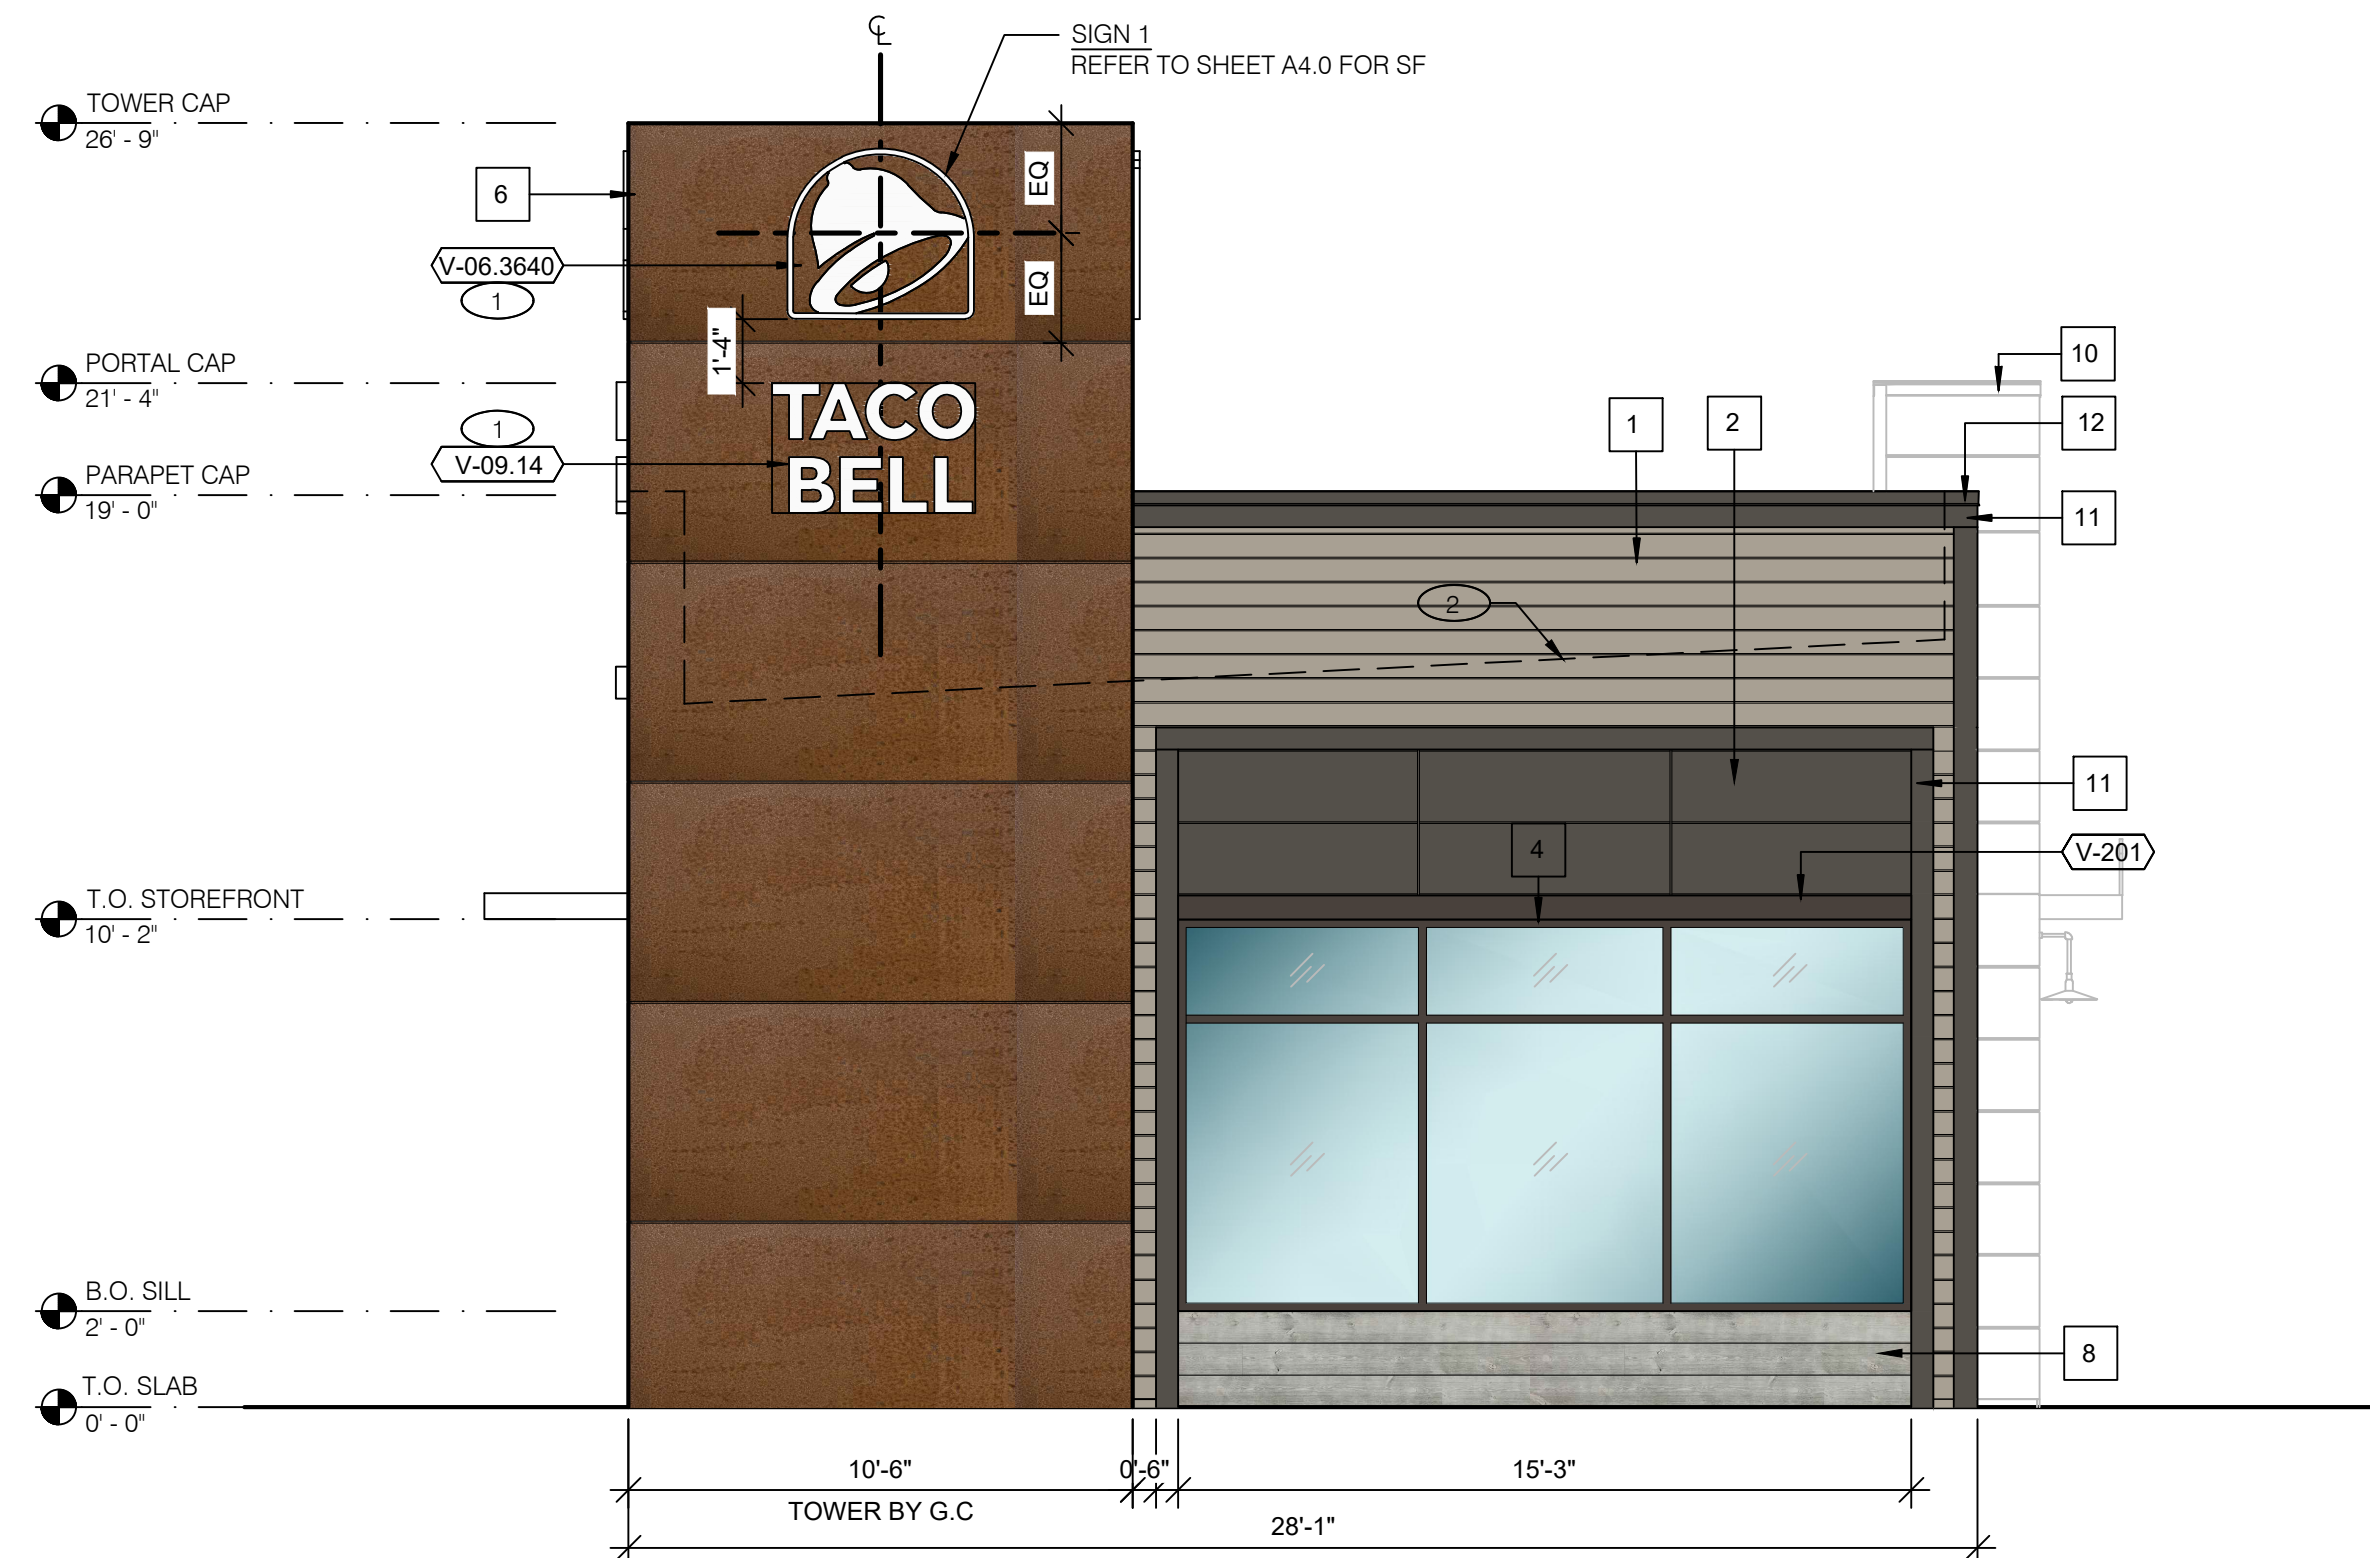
℄

SIGN 1
REFER TO SHEET A4.0 FOR SF

TOWER CAP
26' - 9"

6

V-06.3640
1

EQ

EQ

1'-4"

PORTAL CAP
21' - 4"

TACO
BELL

1
V-09.14

PARAPET CAP
19' - 0"

10

12

1

2

11

2

11

4

V-201

T.O. STOREFRONT
10' - 2"

B.O. SILL
2' - 0"

8

T.O. SLAB
0' - 0"

10'-6"
0'-6"
15'-3"
TOWER BY G.C
28'-1"